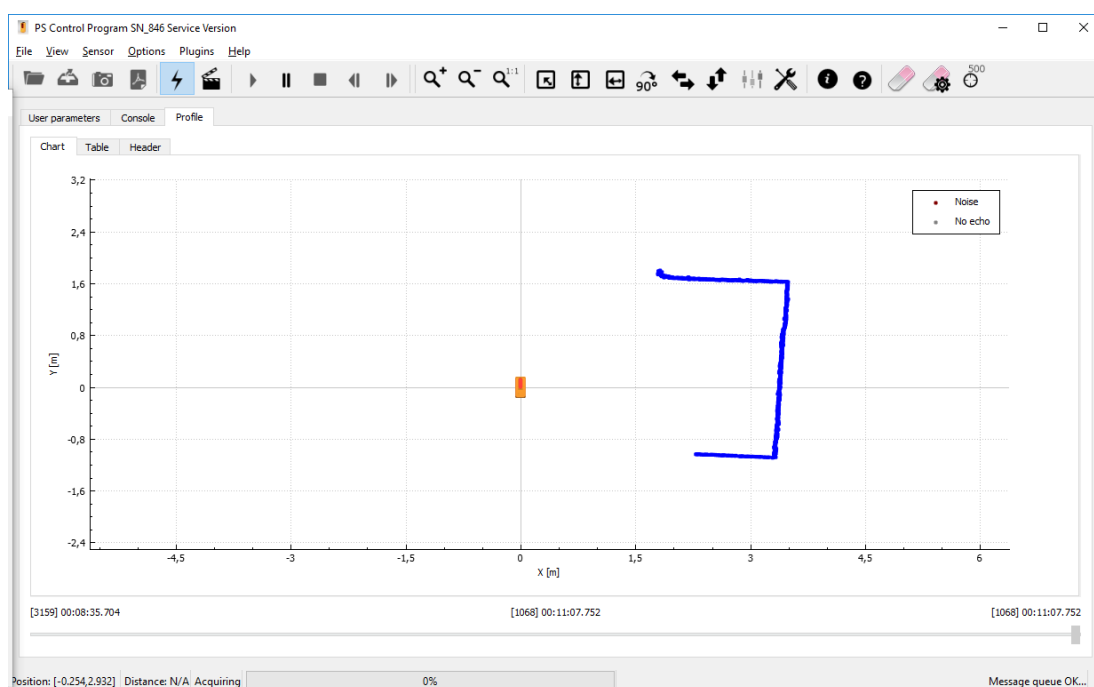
PS Control Program SN_846 Service Version

File View Sensor Options Plugins Help

$90^\circ$ 500

User parameters Console Profile

Chart Table Header

Noise
No echo

3,2
2,4
1,6
0,8
0
-0,8
-1,6
-2,4

Y [m]

-4,5 -3 -1,5 0 1,5 3 4,5 6

X [m]

[3159] 00:08:35.704 [1068] 00:11:07.752 [1068] 00:11:07.752

Position: [-0.254,2.932] Distance: N/A Acquiring 0% Message queue OK...